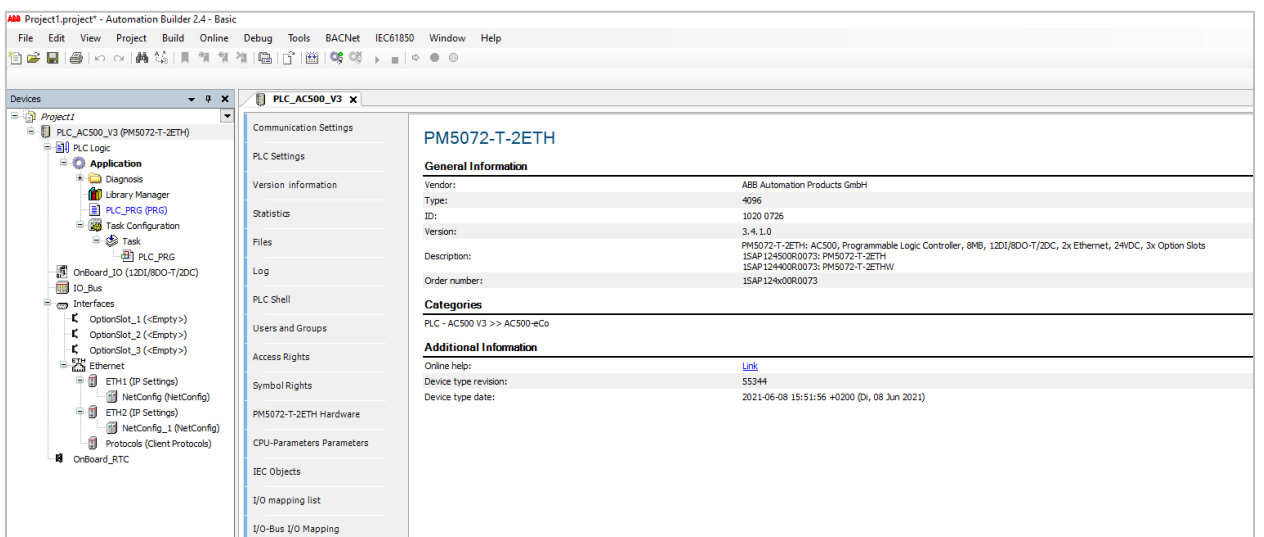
ABB Project1.project* - Automation Builder 2.4 - Basic

File Edit View Project Build Online Debug Tools BACNet IEC61850 Window Help

Devices

Project1
PLC_AC500_V3 (PM5072-T-2ETH)
PLC Logic
Application
Diagnosis
Library Manager
PLC_PRG (PRG)
Task Configuration
Task
PLC_PRG
OnBoard_IO (12DI/8DO-T/2DC)
IO_Bus
Interfaces
OptionSlot_1 (<Empty>)
OptionSlot_2 (<Empty>)
OptionSlot_3 (<Empty>)
Ethernet
ETH1 (IP Settings)
NetConfig (NetConfig)
ETH2 (IP Settings)
NetConfig_1 (NetConfig)
Protocols (Client Protocols)
OnBoard_RTC

PLC_AC500_V3

Communication Settings
PLC Settings
Version information
Statistics
Files
Log
PLC Shell
Users and Groups
Access Rights
Symbol Rights
PM5072-T-2ETH Hardware
CPU-Parameters Parameters
IEC Objects
I/O mapping list
I/O-Bus I/O Mapping

PM5072-T-2ETH

General Information

| | |
|---|---|
| Vendor: | ABB Automation Products GmbH |
| Type: | 4096 |
| ID: | 1020 0726 |
| Version: | 3.4.1.0 |
| Description: | PM5072-T-2ETH: AC500, Programmable Logic Controller, 8MB, 12DI/8DO-T/2DC, 2x Ethernet, 24VDC, 3x Option Slots 1SAP124500R0073: PM5072-T-2ETH 1SAP124400R0073: PM5072-T-2ETHW |
| Order number: | 1SAP124x00R0073 |

Categories

PLC - AC500 V3 >> AC500-eCo

Additional Information

| | |
|---|---|
| Online help: | Link |
| Device type revision: | 55344 |
| Device type date: | 2021-06-08 15:51:56 +0200 (Di, 08 Jun 2021) |